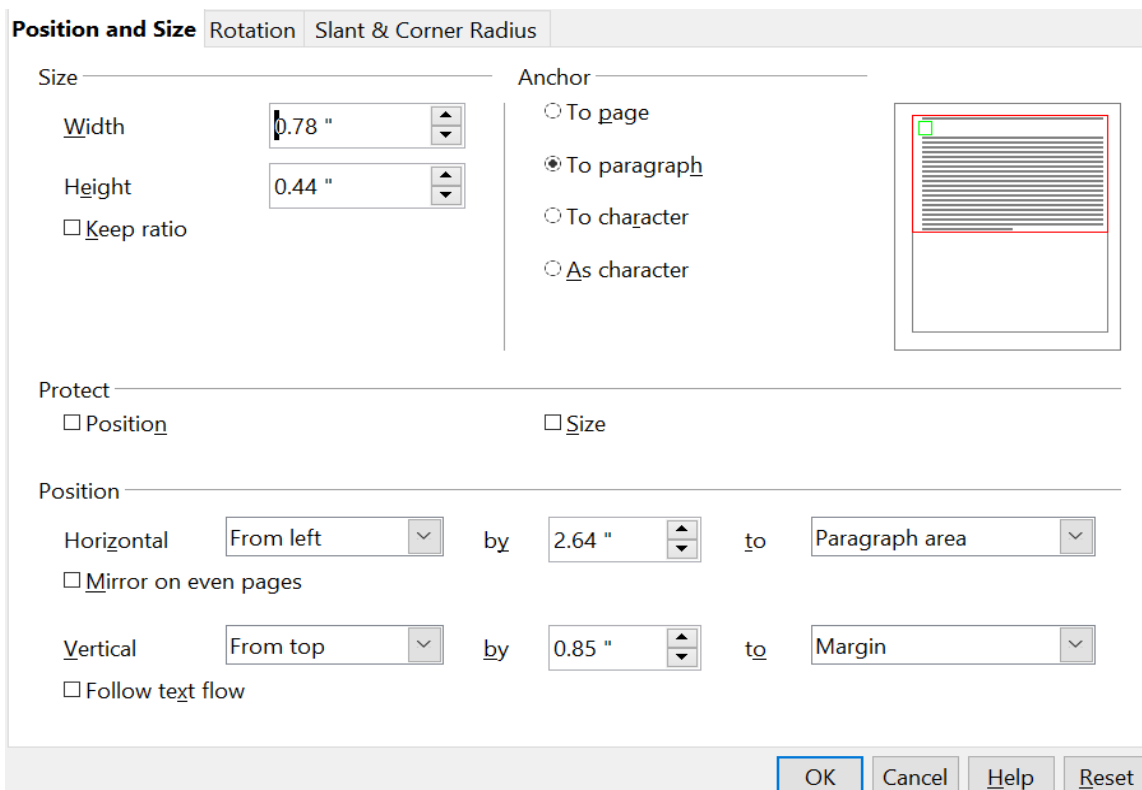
Position and Size | Rotation | Slant & Corner Radius

Size

Width 0.78 "

Height 0.44 "

☐ Keep ratio

Anchor

○ To page

◉ To paragraph

○ To character

○ As character

Protect

☐ Position

☐ Size

Position

Horizontal From left by 2.64 " to Paragraph area

☐ Mirror on even pages

Vertical From top by 0.85 " to Margin

☐ Follow text flow

OK | Cancel | Help | Reset